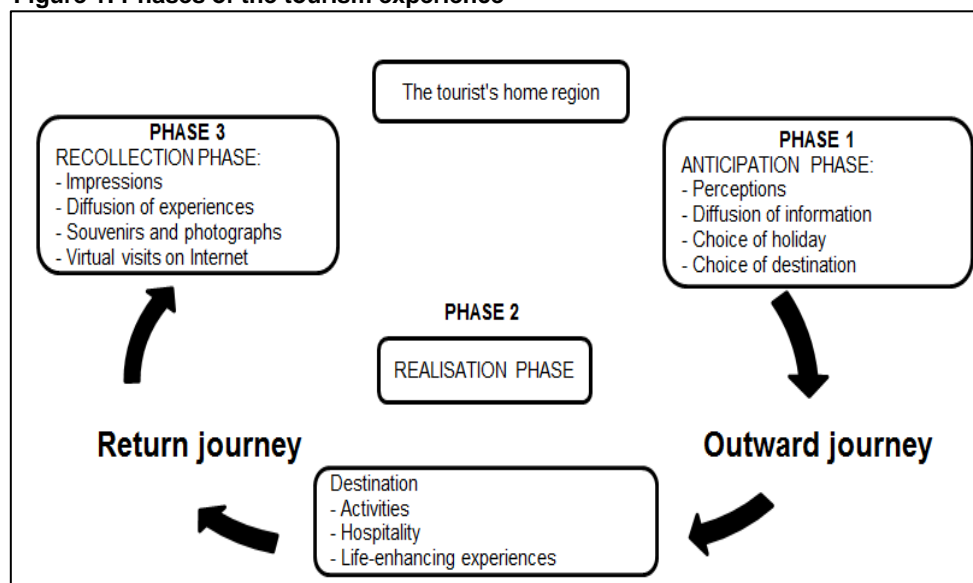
Figure 1: Phases of the tourism experience

The tourist's home region

PHASE 3
RECOLLECTION PHASE:
- Impressions
- Diffusion of experiences
- Souvenirs and photographs
- Virtual visits on Internet

PHASE 1
ANTICIPATION PHASE:
- Perceptions
- Diffusion of information
- Choice of holiday
- Choice of destination

PHASE 2

REALISATION PHASE

Return journey

Outward journey

Destination
- Activities
- Hospitality
- Life-enhancing experiences